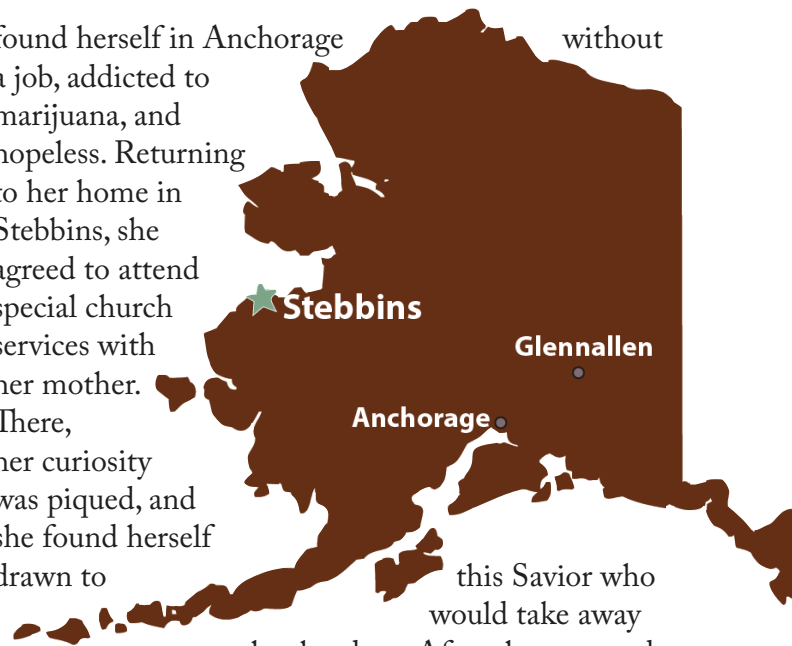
found herself in Anchorage without a job, addicted to marijuana, and hopeless. Returning to her home in Stebbins, she agreed to attend special church services with her mother. There, her curiosity was piqued, and she found herself drawn to this Savior who would take away

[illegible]

Stebbins

Glennallen

Anchorage